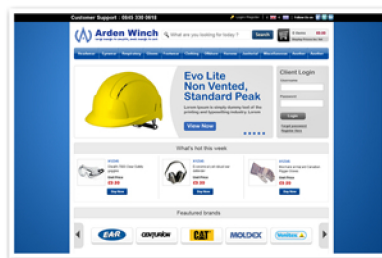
Customer Support : 0845 330 0918

Arden Winch

What are you looking for today ?

Search

Evo Lite Non Vented, Standard Peak

View Now

Client Login

Username

Password

Login

What's hot this week

£9.99

£9.99

£9.99

Buy Now

Buy Now

Buy Now

Featured brands

EAR

CENTURION

CAT

MOLDEX

Vitrex